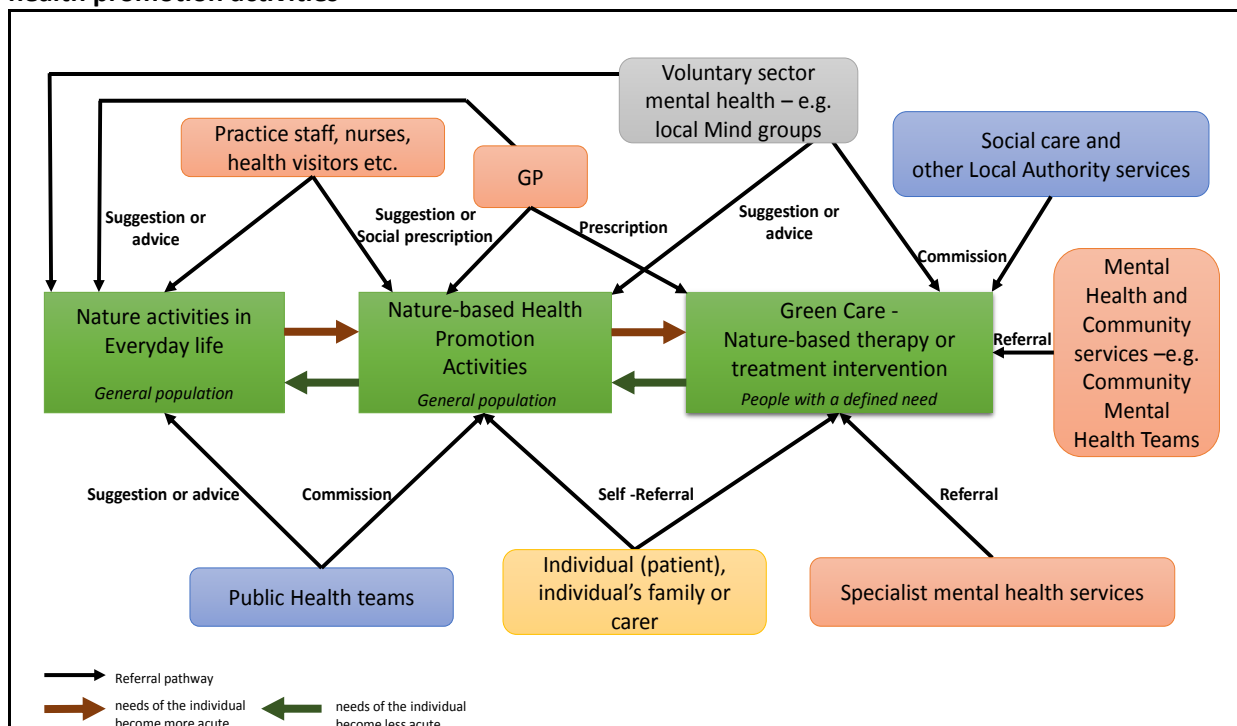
health promotion activities

Voluntary sector mental health – e.g. local Mind groups

Practice staff, nurses, health visitors etc.

GP

Social care and other Local Authority services

Suggestion or advice

Suggestion or Social prescription

Prescription

Suggestion or advice

Commission

Mental Health and Community services –e.g. Community Mental Health Teams

Nature activities in Everyday life
General population

Nature-based Health Promotion Activities
General population

Green Care - Nature-based therapy or treatment intervention
People with a defined need

Referral

Suggestion or advice

Commission

Self -Referral

Referral

Public Health teams

Individual (patient), individual's family or carer

Specialist mental health services

Referral pathway

needs of the individual become more acute

needs of the individual become less acute